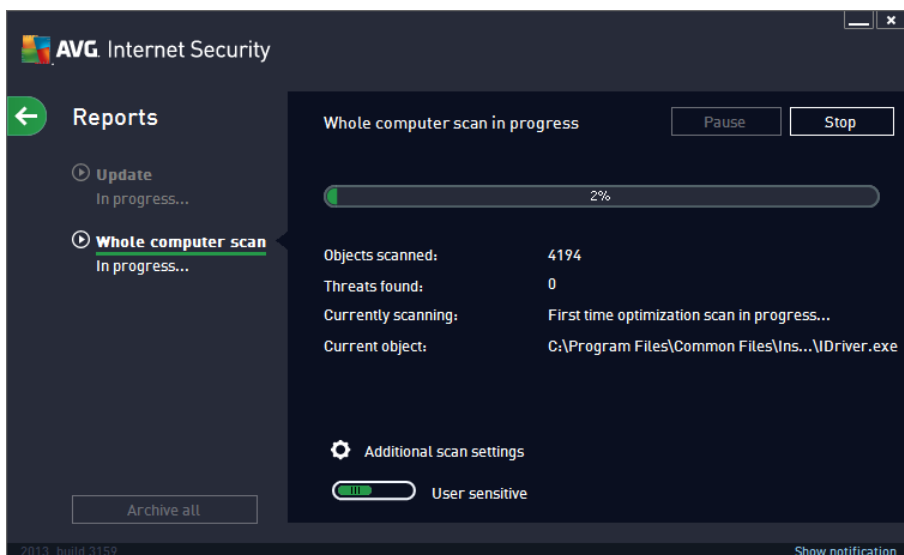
AVG. Internet Security

Reports

Update
In progress...

Whole computer scan
In progress...

Archive all

Whole computer scan in progress

Pause

Stop

2%

Objects scanned: 4194
Threats found: 0
Currently scanning: First time optimization scan in progress...
Current object: C:\Program Files\Common Files\Ins...\IDriver.exe

Additional scan settings

User sensitive

2013 build 3159

Show notification